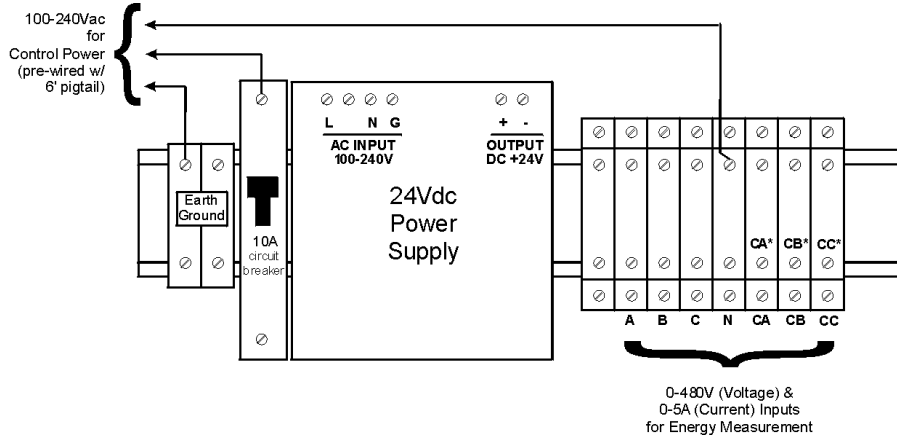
100-240Vac for Control Power (pre-wired w/ 6' pigtail)

Earth Ground

10A circuit breaker

L N G
AC INPUT 100-240V

+ -
OUTPUT DC +24V

24Vdc Power Supply

CA* CB* CC*

A B C N CA CB CC

0-480V (Voltage) & 0-5A (Current) Inputs for Energy Measurement